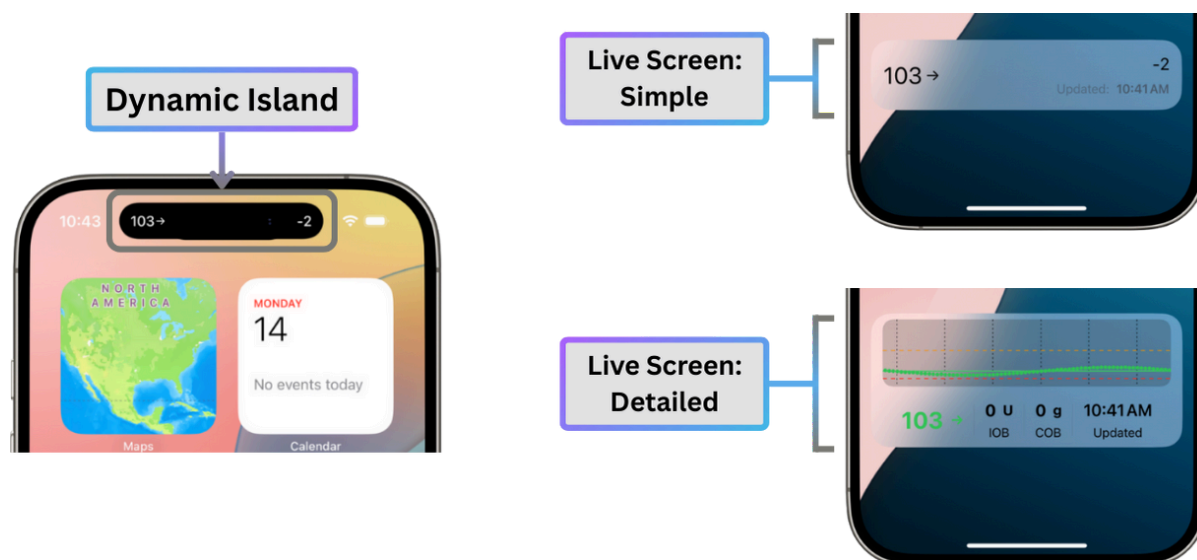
Dynamic Island

10:43

103→

-2

NORTH AMERICA

MONDAY

14

No events today

Maps

Calendar

Live Screen: Simple

103→

-2

Updated: 10:41 AM

Live Screen: Detailed

103 →

0 U

IOB

0 g

COB

10:41 AM

Updated